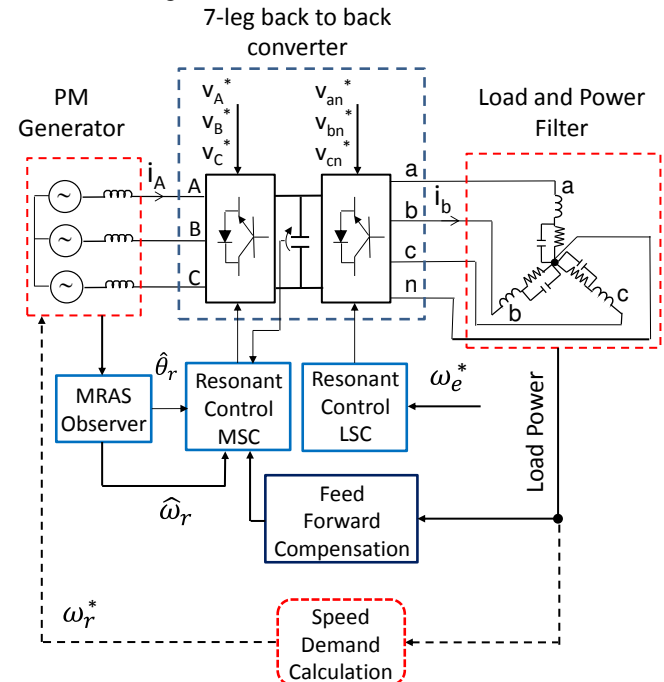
7-leg back to back converter

PM Generator

$v_A^*$
$v_B^*$
$v_C^*$

$v_{an}^*$
$v_{bn}^*$
$v_{cn}^*$

Load and Power Filter

$i_A$

A

B

C

a

b

c

n

$i_b$

a

b

c

$\hat{\theta}_r$

MRAS Observer

Resonant Control MSC

Resonant Control LSC

$\omega_e^*$

Load Power

$\widehat{\omega}_r$

Feed Forward Compensation

$\omega_r^*$

Speed Demand Calculation